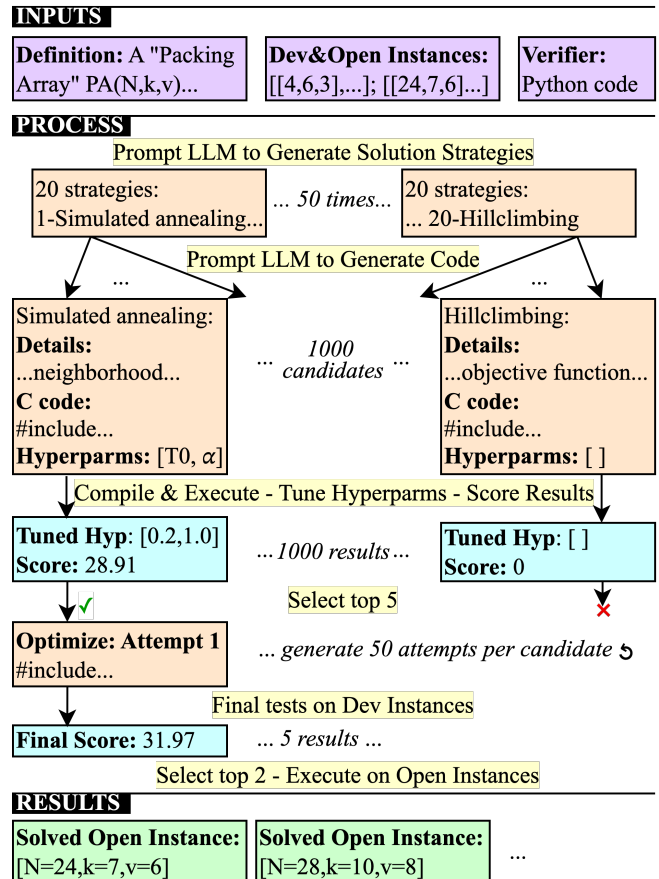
INPUTS

**Definition:** A "Packing Array" PA(N,k,v)...

**Dev&Open Instances:** [[4,6,3],...]; [[24,7,6]...]

**Verifier:** Python code

PROCESS

Prompt LLM to Generate Solution Strategies

20 strategies: 1-Simulated annealing...

... 50 times...

20 strategies: ... 20-Hillclimbing

Prompt LLM to Generate Code

...

...

Simulated annealing:
**Details:**
...neighborhood...
**C code:**
#include...
**Hyperparms:** [T0, $\alpha$]

... 1000 candidates ...

Hillclimbing:
**Details:**
...objective function...
**C code:**
#include...
**Hyperparms:** [ ]

Compile & Execute - Tune Hyperparms - Score Results

**Tuned Hyp**: [0.2,1.0]
**Score:** 28.91

...1000 results...

**Tuned Hyp**: [ ]
**Score:** 0

✓

Select top 5

✗

**Optimize: Attempt 1**
#include...

... generate 50 attempts per candidate

Final tests on Dev Instances

**Final Score:** 31.97

... 5 results ...

Select top 2 - Execute on Open Instances

RESULTS

**Solved Open Instance:**
[N=24,k=7,v=6]

**Solved Open Instance:**
[N=28,k=10,v=8]

...